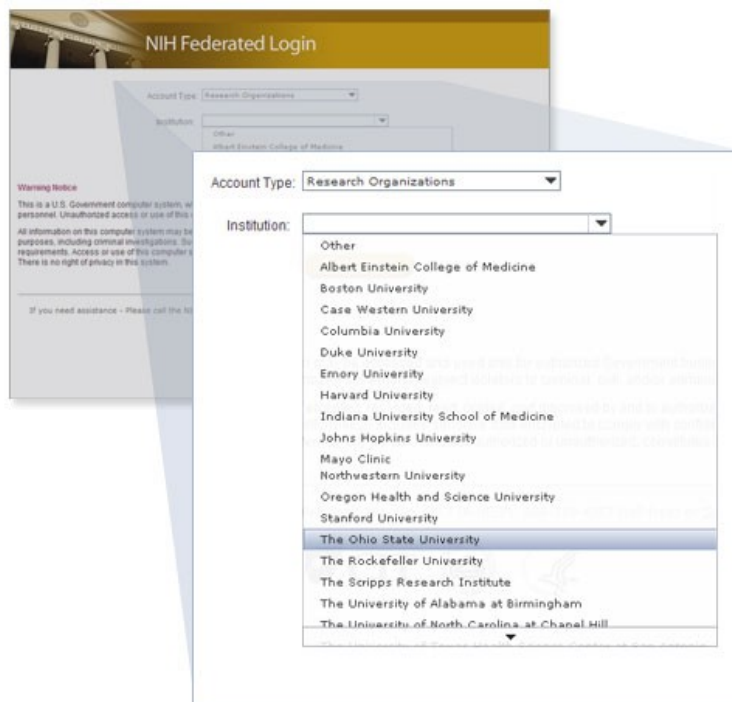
NIH Federated Login

Account Type: Research Organizations

Institution:

Other
Albert Einstein College of Medicine

Warning Notice

This is a U.S. Government computer system, w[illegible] personnel. Unauthorized access or use of this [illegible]

All information on this computer system may be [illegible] purposes, including criminal investigations. Su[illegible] requirements. Access or use of this computer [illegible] There is no right of privacy in this system.

If you need assistance - Please call the N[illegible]

Account Type: Research Organizations

Institution:

Other
Albert Einstein College of Medicine
Boston University
Case Western University
Columbia University
Duke University
Emory University
Harvard University
Indiana University School of Medicine
Johns Hopkins University
Mayo Clinic
Northwestern University
Oregon Health and Science University
Stanford University
The Ohio State University
The Rockefeller University
The Scripps Research Institute
The University of Alabama at Birmingham
The University of North Carolina at Chapel Hill
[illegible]